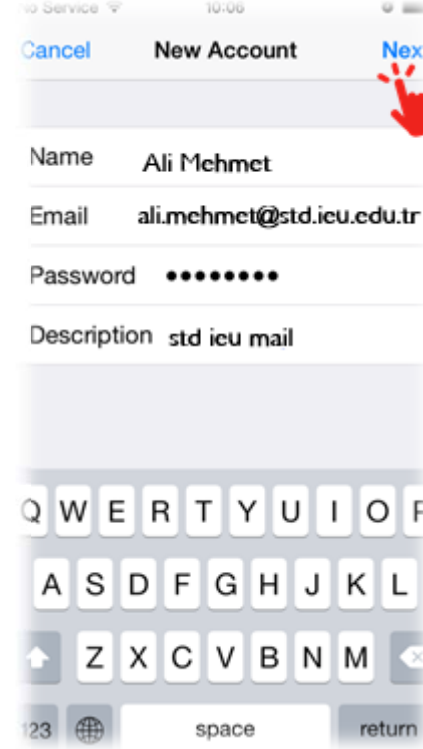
o Service 10:06

Cancel New Account Nex

Name Ali Mehmet

Email ali.mehmet@std.ieu.edu.tr

Password ••••••••

Description std ieu mail

Q W E R T Y U I O P

A S D F G H J K L

Z X C V B N M

123 space return